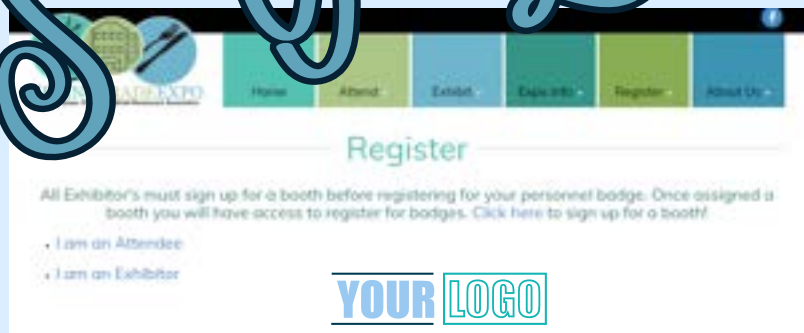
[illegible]ADE EXPO

Home

Attend

Exhibit

Expo Info

Register

About Us

Register

All Exhibitor's must sign up for a booth before registering for your personnel badge. Once assigned a booth you will have access to register for badges. Click here to sign up for a booth!

I am an Attendee

I am an Exhibitor

YOUR LOGO